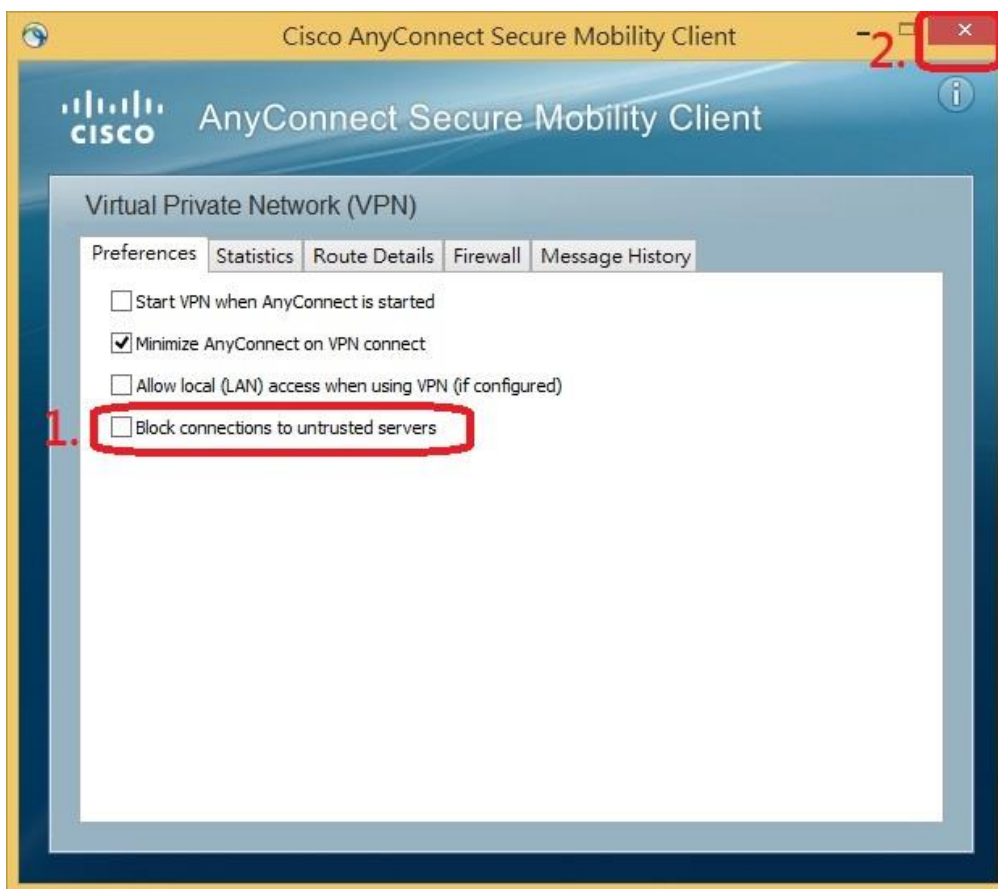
Cisco AnyConnect Secure Mobility Client

2.

CISCO AnyConnect Secure Mobility Client

Virtual Private Network (VPN)

Preferences | Statistics | Route Details | Firewall | Message History

Start VPN when AnyConnect is started

Minimize AnyConnect on VPN connect

Allow local (LAN) access when using VPN (if configured)

1. Block connections to untrusted servers